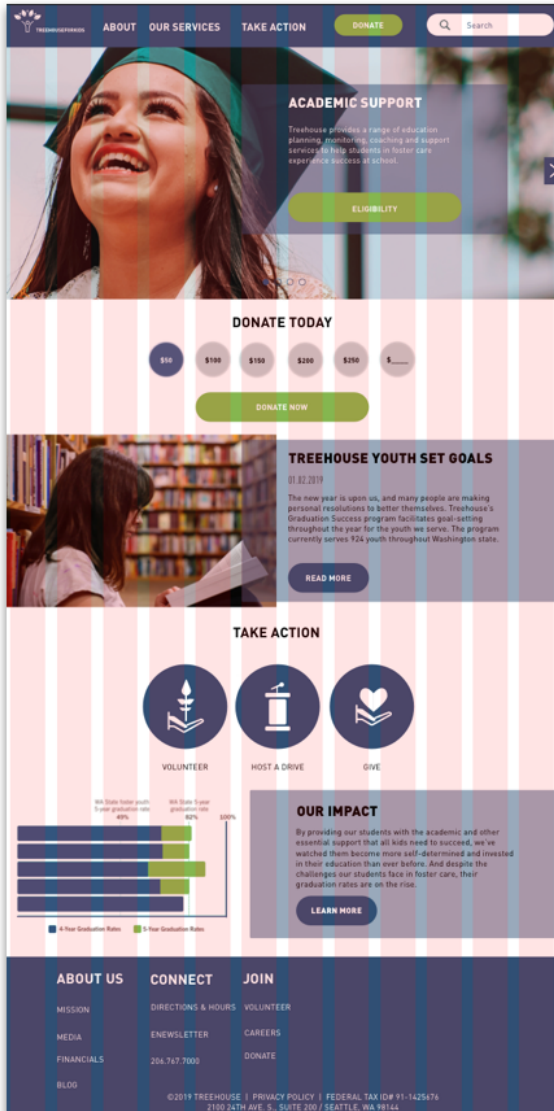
TREEHOUSEFORKIDS

ABOUT OUR SERVICES TAKE ACTION DONATE Search

ACADEMIC SUPPORT

Treehouse provides a range of education planning, monitoring, coaching and support services to help students in foster care experience success at school.

ELIGIBILITY

DONATE TODAY

$50 $100 $150 $200 $250 $____

DONATE NOW

TREEHOUSE YOUTH SET GOALS

01.02.2019

The new year is upon us, and many people are making personal resolutions to better themselves. Treehouse's Graduation Success program facilitates goal-setting throughout the year for the youth we serve. The program currently serves 934 youth throughout Washington state.

READ MORE

TAKE ACTION

VOLUNTEER

HOST A DRIVE

GIVE

WA State foster youth 5-year graduation rate 49%

WA State 5-year graduation rate 82%

100%

4-Year Graduation Rates

5-Year Graduation Rates

OUR IMPACT

By providing our students with the academic and other essential support that all kids need to succeed, we've watched them become more self-determined and invested in their education than ever before. And despite the challenges our students face in foster care, their graduation rates are on the rise.

LEARN MORE

ABOUT US

MISSION

MEDIA

FINANCIALS

BLOG

CONNECT

DIRECTIONS & HOURS

ENEWSLETTER

206.767.7000

JOIN

VOLUNTEER

CAREERS

DONATE

©2019 TREEHOUSE | PRIVACY POLICY | FEDERAL TAX ID# 91-1425676
2100 24TH AVE. S., SUITE 200 / SEATTLE, WA 98144